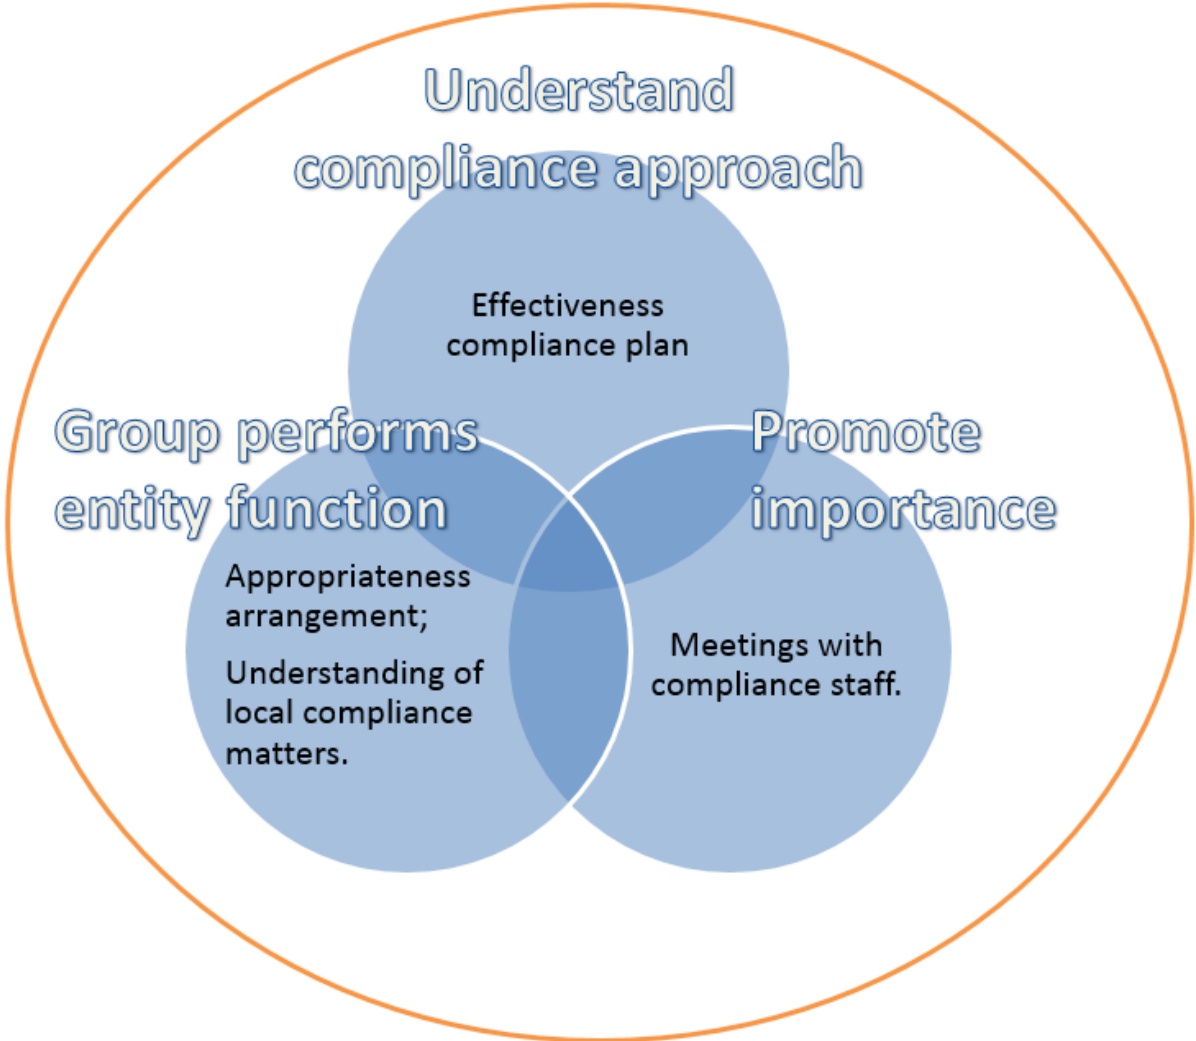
Understand compliance approach

Effectiveness compliance plan

Group performs entity function

Promote importance

Appropriateness arrangement;

Understanding of local compliance matters.

Meetings with compliance staff.